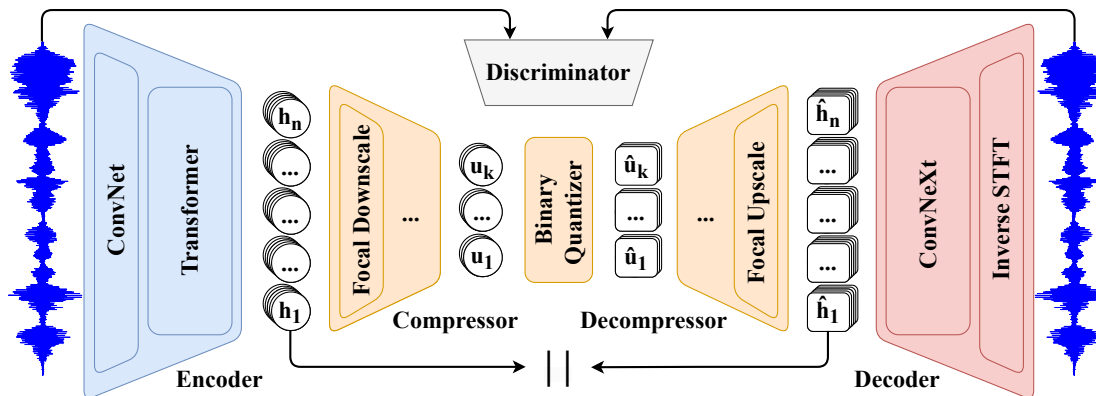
Discriminator

ConvNet

Transformer

Encoder

$h_n$
...
...
...
$h_1$

Focal Downscale
...
Compressor

$u_k$
...
$u_1$

Binary Quantizer

$\hat{u}_k$
...
$\hat{u}_1$

Decompressor
...
Focal Upscale

$\hat{h}_n$
...
...
...
$\hat{h}_1$

ConvNeXt

Inverse STFT

Decoder

$||$